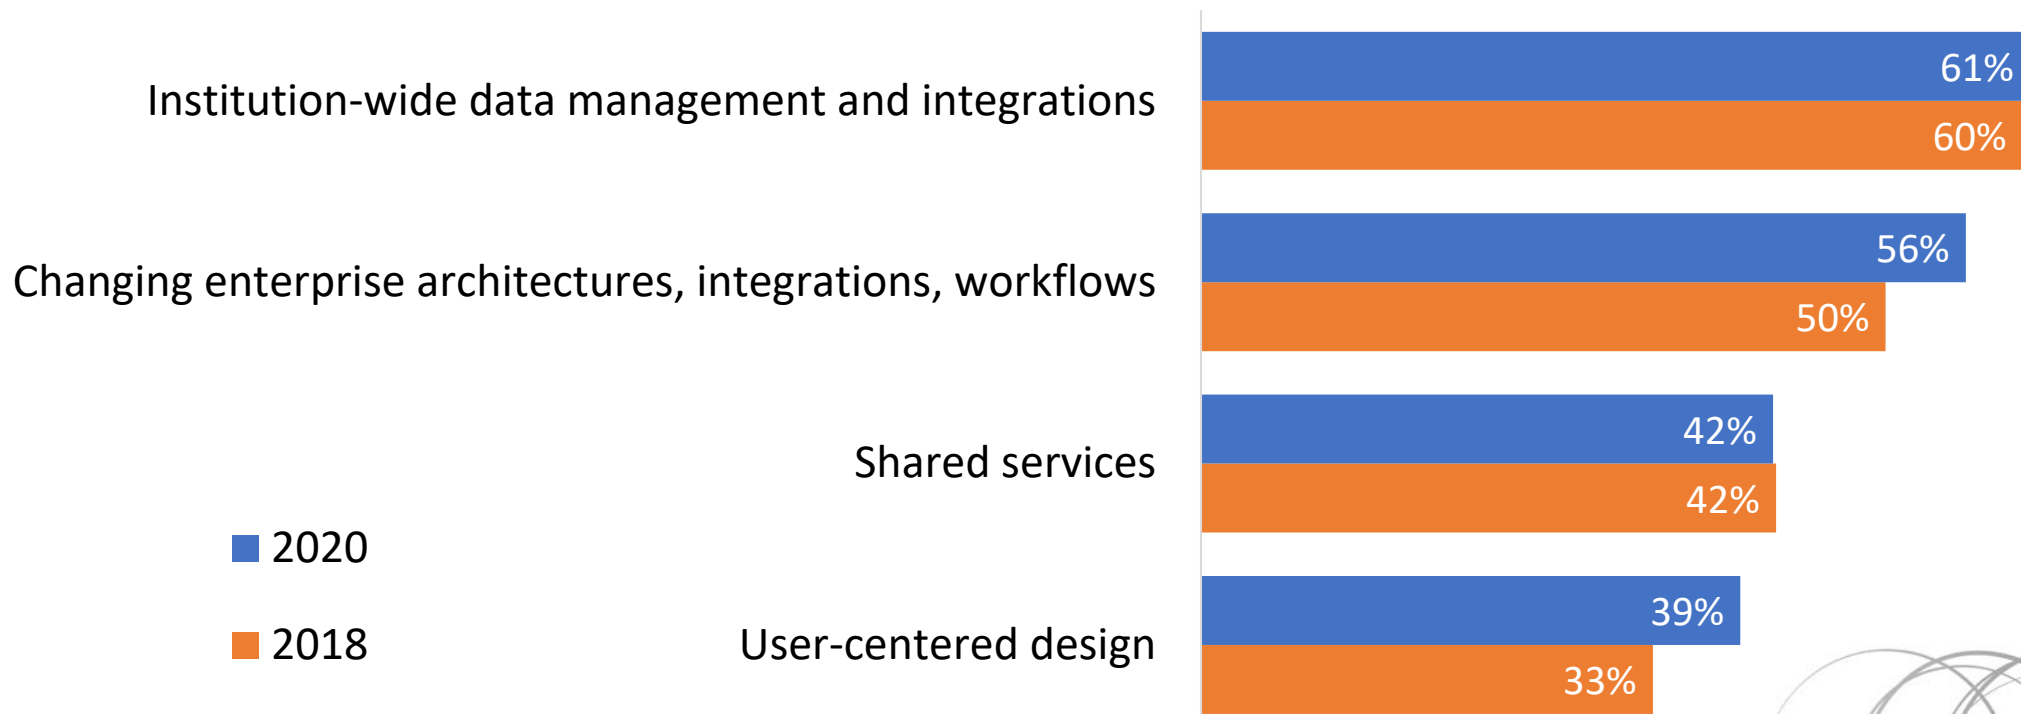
| | 2020 | 2018 |
|---|---|---|
| Institution-wide data management and integrations | 61% | 60% |
| Changing enterprise architectures, integrations, workflows | 56% | 50% |
| Shared services | 42% | 42% |
| User-centered design | 39% | 33% |

2020

2018